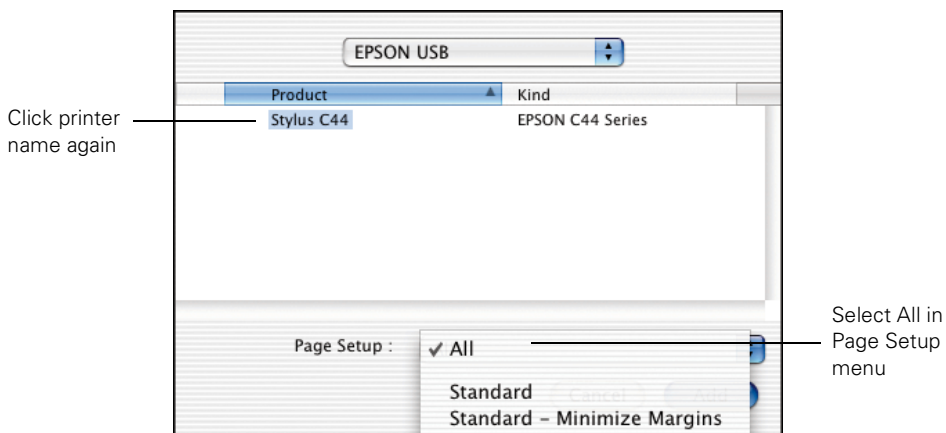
EPSON USB

| Product | Kind |
|---|---|
| Stylus C44 | EPSON C44 Series |

Click printer name again

Page Setup :

✓ All

Standard

Standard – Minimize Margins

Cancel

Add

Select All in Page Setup menu